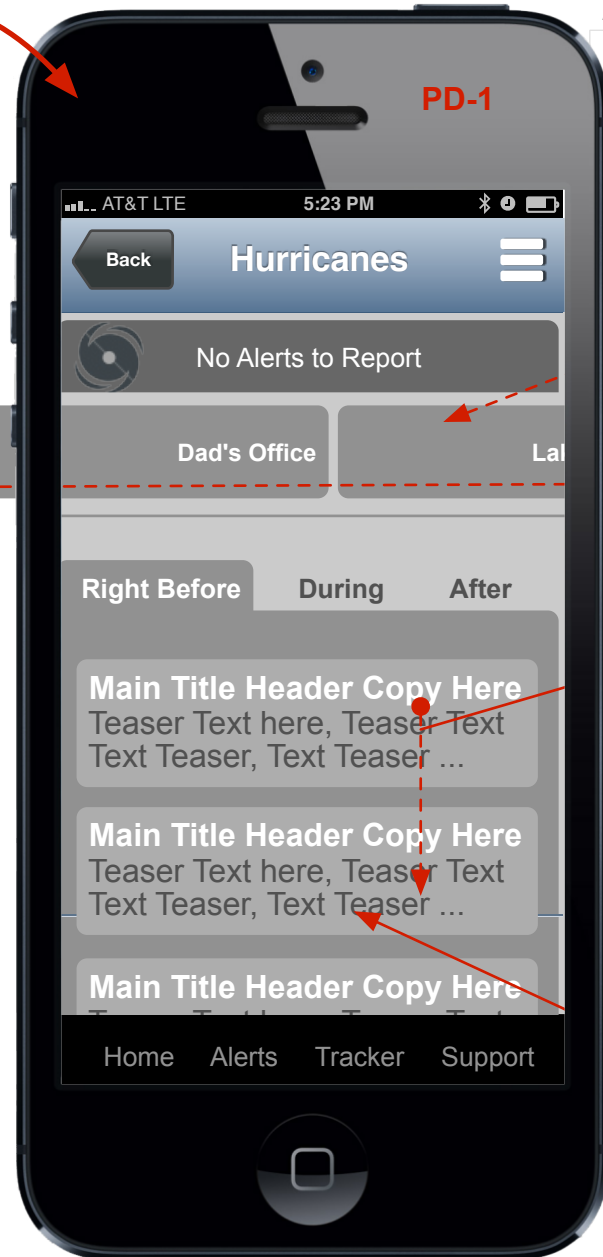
PD-1

AT&T LTE 5:23 PM

Back Hurricanes

No Alerts to Report

Dad's Office

La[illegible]

Right Before During After

Main Title Header Copy Here
Teaser Text here, Teaser Text Text Teaser, Text Teaser ...

Main Title Header Copy Here
Teaser Text here, Teaser Text Text Teaser, Text Teaser ...

Main Title Header Copy Here
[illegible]

Home Alerts Tracker Support